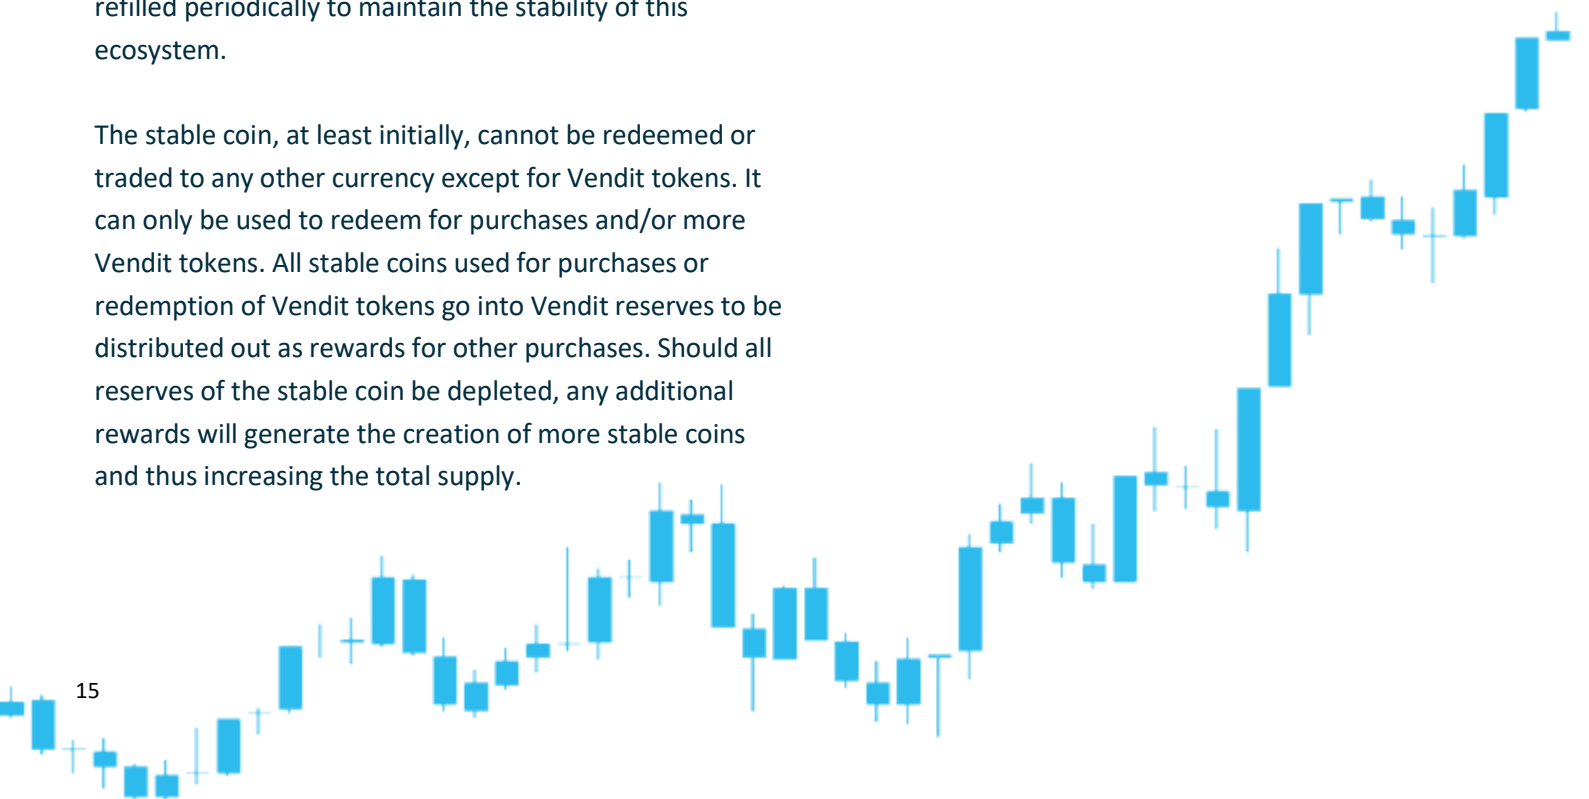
refilled periodically to maintain the stability of this ecosystem.

The stable coin, at least initially, cannot be redeemed or traded to any other currency except for Vendit tokens. It can only be used to redeem for purchases and/or more Vendit tokens. All stable coins used for purchases or redemption of Vendit tokens go into Vendit reserves to be distributed out as rewards for other purchases. Should all reserves of the stable coin be depleted, any additional rewards will generate the creation of more stable coins and thus increasing the total supply.

15